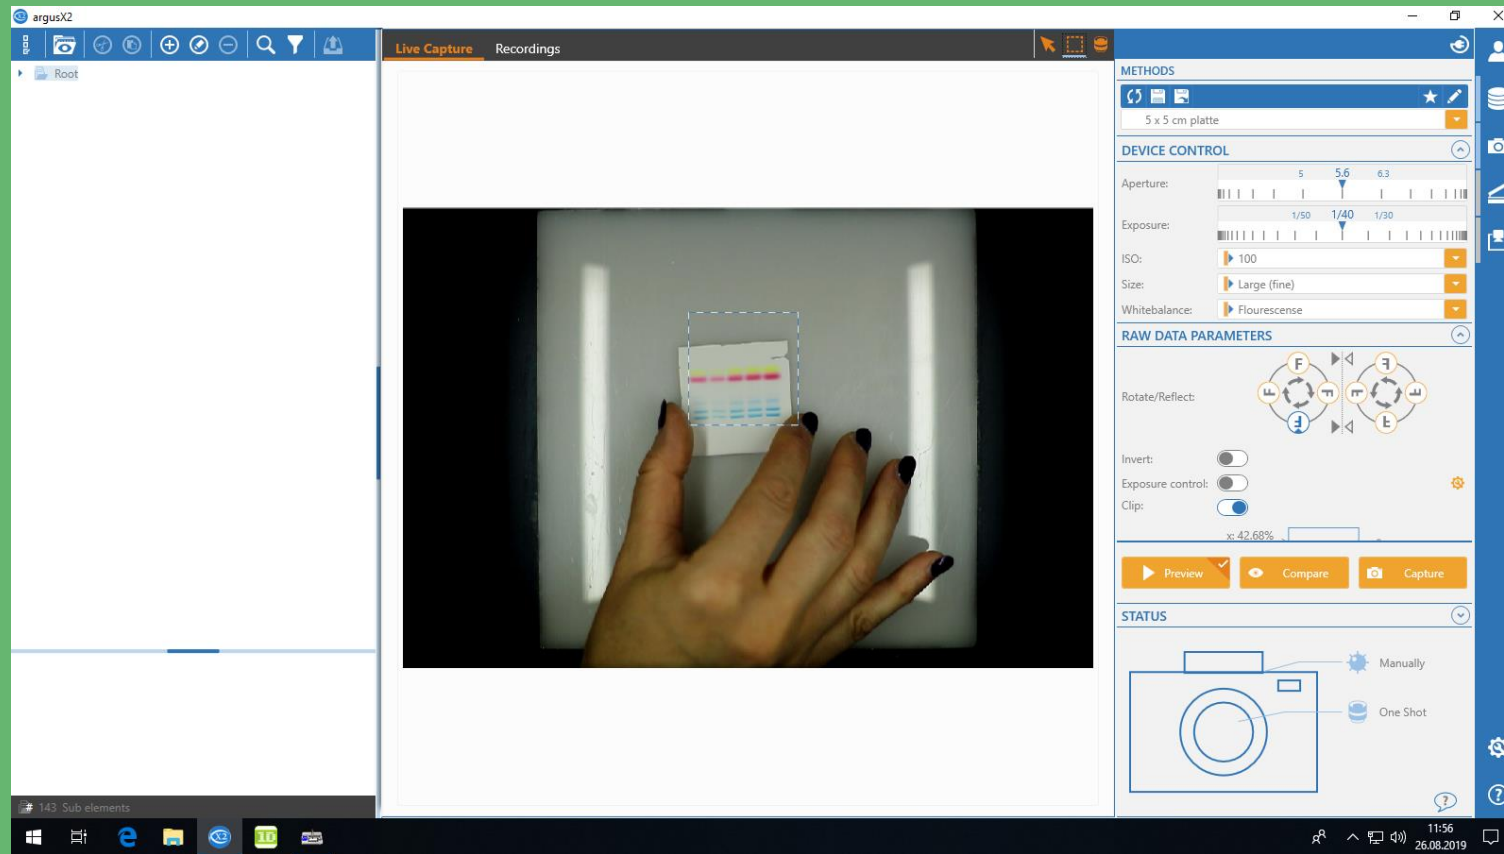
argusX2

Root

Live Capture Recordings

METHODS

5 x 5 cm platte

DEVICE CONTROL

Aperture: 5 5.6 6.3

Exposure: 1/50 1/40 1/30

ISO: 100

Size: Large (fine)

Whitebalance: Flourescense

RAW DATA PARAMETERS

Rotate/Reflect:

Invert:

Exposure control:

Clip:

x: 42.68%

Preview Compare Capture

STATUS

Manually

One Shot

143 Sub elements

11:56
26.08.2019